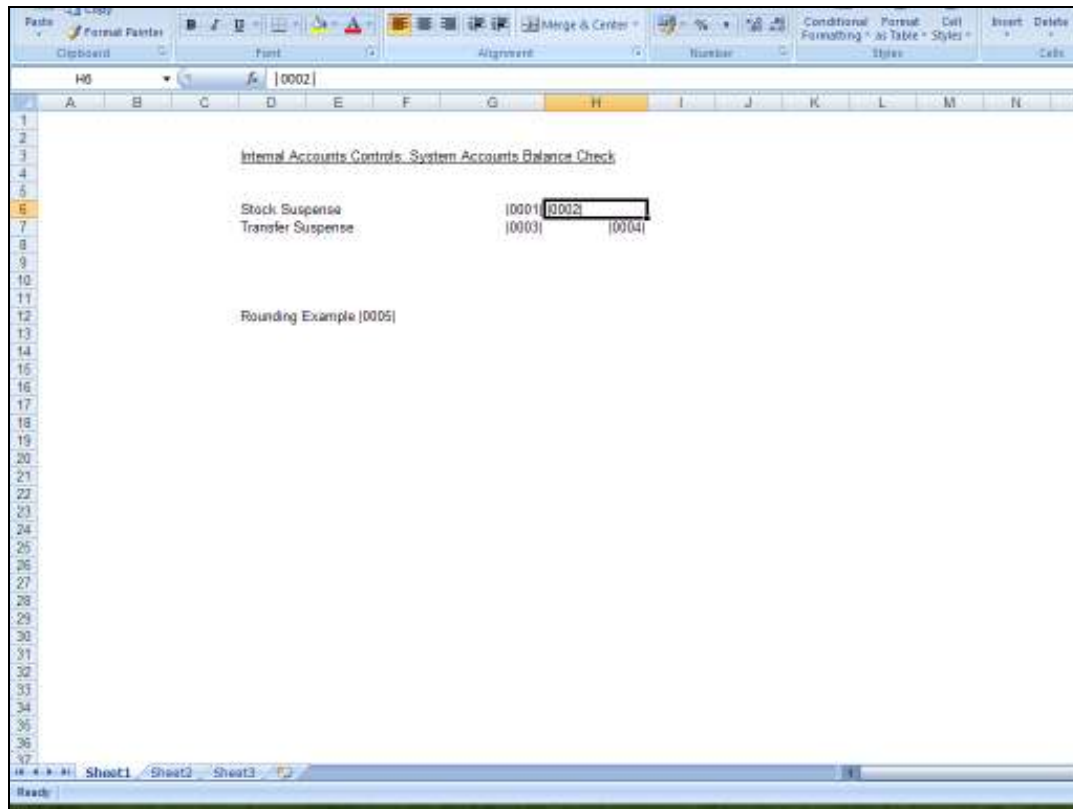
Paste
Copy
Format Painter
Clipboard
B I U
Font
Merge & Center
Alignment
%
Number
Conditional Formatting
Format as Table
Cell Styles
Styles
Insert
Delete
Cells

H6
$f_x$ |0002|

A B C D E F G H I J K L M N

1
2
3 Internal Accounts Controls: System Accounts Balance Check
4
5
6 Stock Suspense |0001| |0002|
7 Transfer Suspense |0003| |0004|
8
9
10
11
12 Rounding Example |0005|
13
14
15
16
17
18
19
20
21
22
23
24
25
26
27
28
29
30
31
32
33
34
35
36
37

Sheet1 Sheet2 Sheet3

Ready